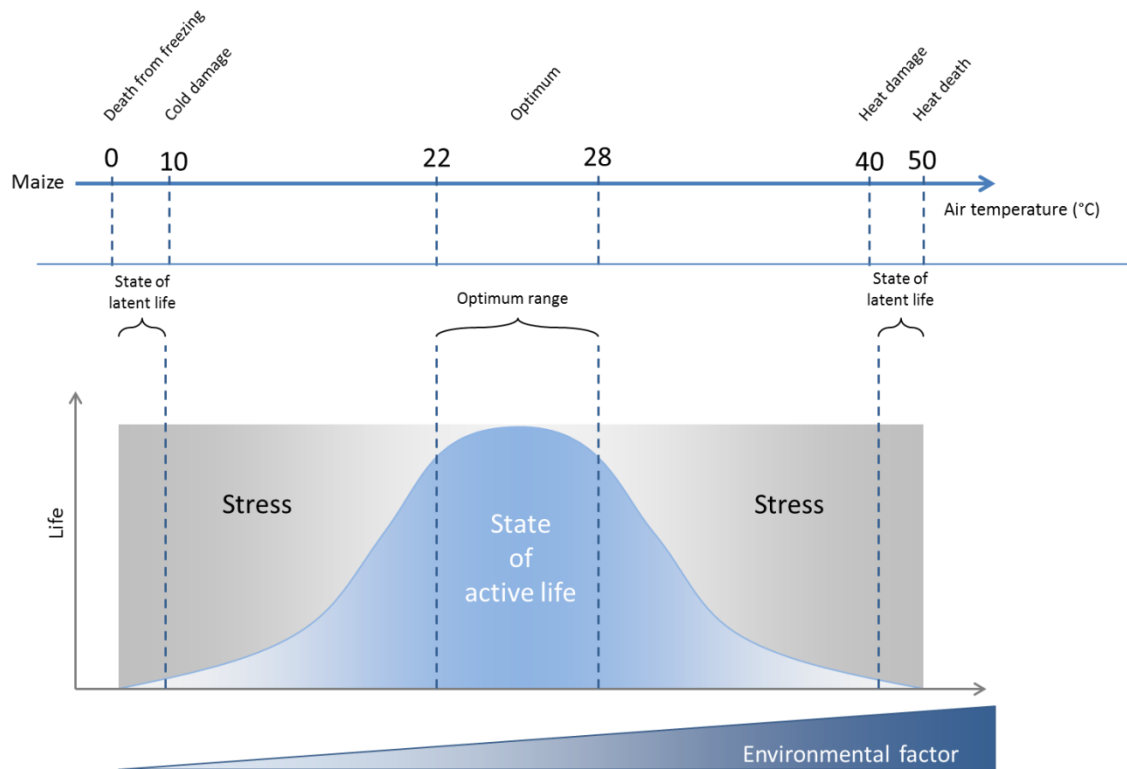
Death from freezing
Cold damage
Optimum
Heat damage
Heat death

0
10
22
28
40
50

Maize
Air temperature (°C)

State of latent life
Optimum range
State of latent life

Life
Stress
State of active life
Stress

Environmental factor